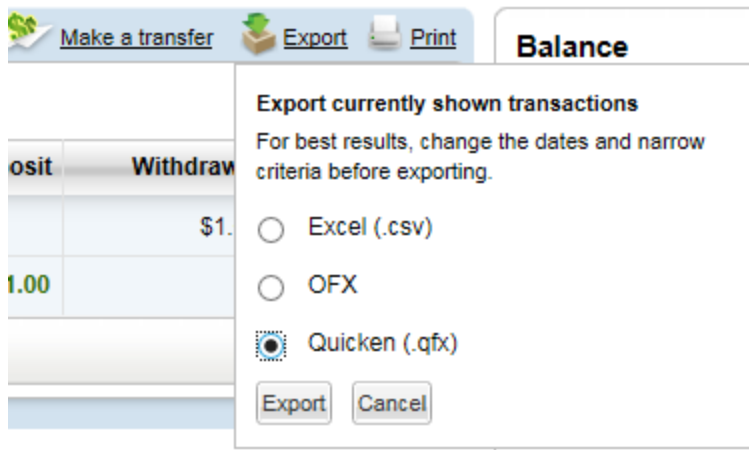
Make a transfer Export Print

Balance

osit | Withdraw
$1.
1.00

Export currently shown transactions

For best results, change the dates and narrow criteria before exporting.

Excel (.csv)

OFX

Quicken (.qfx)

Export Cancel